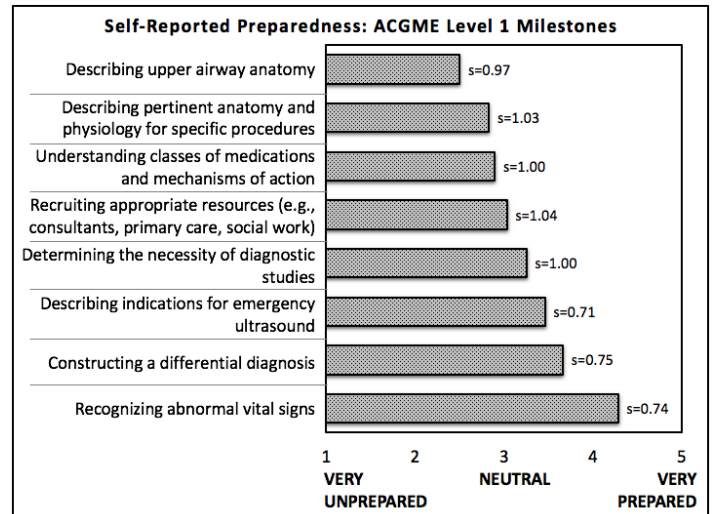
Self-Reported Preparedness: ACGME Level 1 Milestones

Describing upper airway anatomy
s=0.97

Describing pertinent anatomy and physiology for specific procedures
s=1.03

Understanding classes of medications and mechanisms of action
s=1.00

Recruiting appropriate resources (e.g., consultants, primary care, social work)
s=1.04

Determining the necessity of diagnostic studies
s=1.00

Describing indications for emergency ultrasound
s=0.71

Constructing a differential diagnosis
s=0.75

Recognizing abnormal vital signs
s=0.74

1 2 3 4 5
VERY UNPREPARED
NEUTRAL
VERY PREPARED